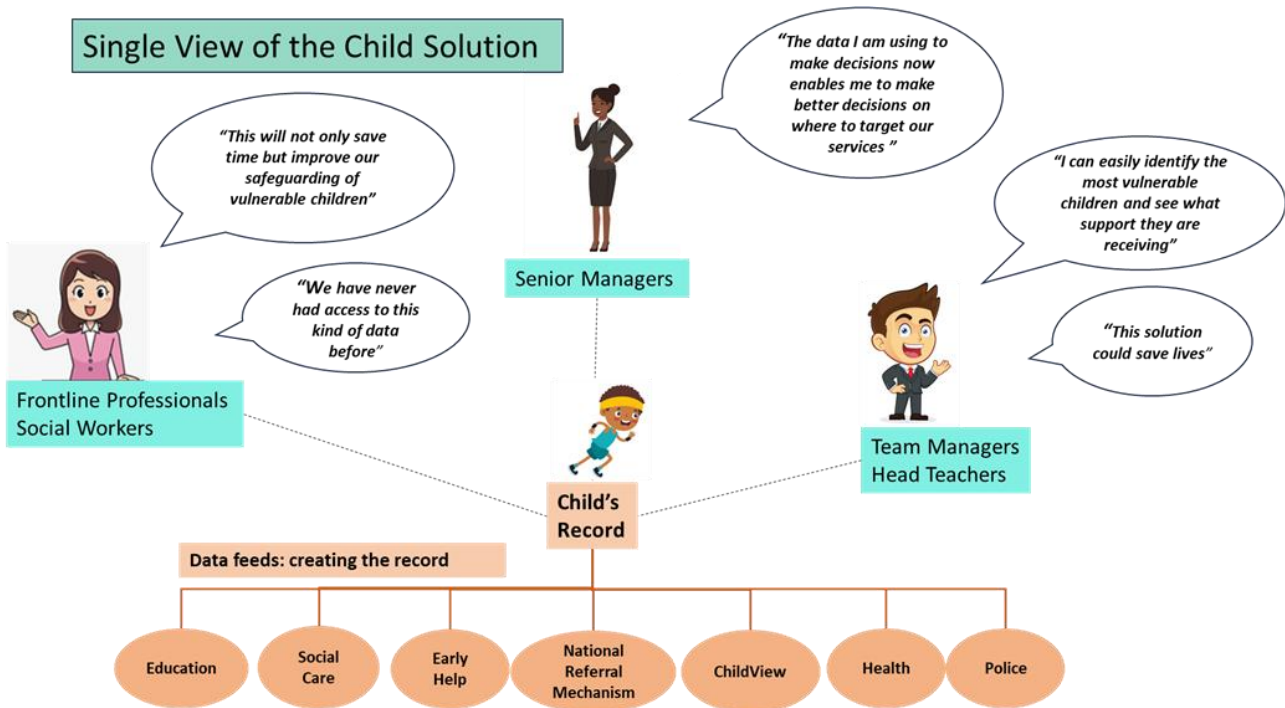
Single View of the Child Solution

"The data I am using to make decisions now enables me to make better decisions on where to target our services "

"This will not only save time but improve our safeguarding of vulnerable children"

"I can easily identify the most vulnerable children and see what support they are receiving"

Senior Managers

"We have never had access to this kind of data before"

"This solution could save lives"

Frontline Professionals
Social Workers

Team Managers
Head Teachers

Child's Record

Data feeds: creating the record

Education

Social Care

Early Help

National Referral Mechanism

ChildView

Health

Police